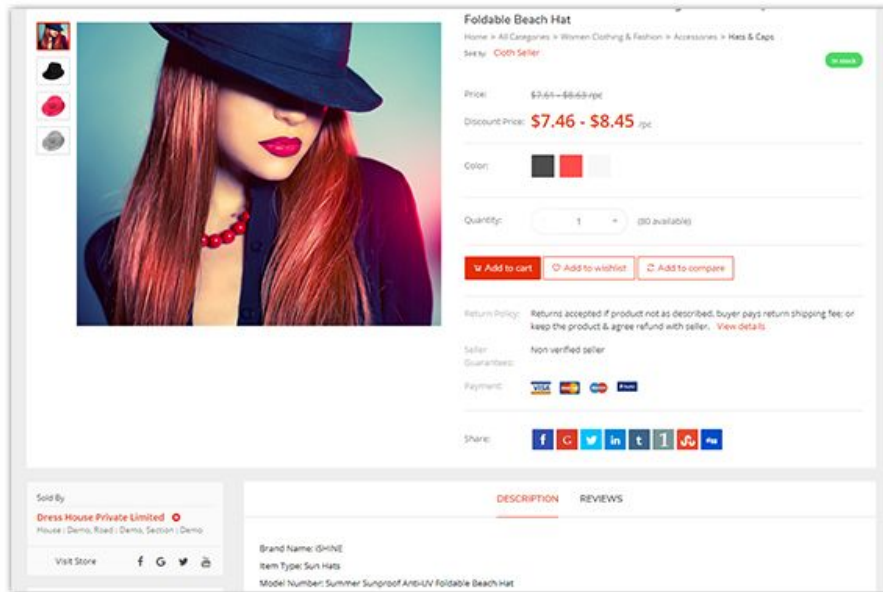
Foldable Beach Hat

Home > All Categories > Women Clothing & Fashion > Accessories > Hats & Caps

Sold by Cloth Seller

In stock

Price: $7.61 - $8.63 /pc

Discount Price: $7.46 - $8.45 /pc

Color:

Quantity: - 1 + (80 available)

Add to cart  Add to wishlist  Add to compare

Return Policy: Returns accepted if product not as described, buyer pays return shipping fee; or keep the product & agree refund with seller. View details

Seller Guarantees: Non verified seller

Payment: VISA

Share: f G t in t 1 digg

Sold By
Dress House Private Limited
House : Demo, Road : Demo, Section : Demo

Visit Store

DESCRIPTION  REVIEWS

Brand Name: ISHINE
Item Type: Sun Hats
Model Number: Summer Sunproof Anti-UV Foldable Beach Hat